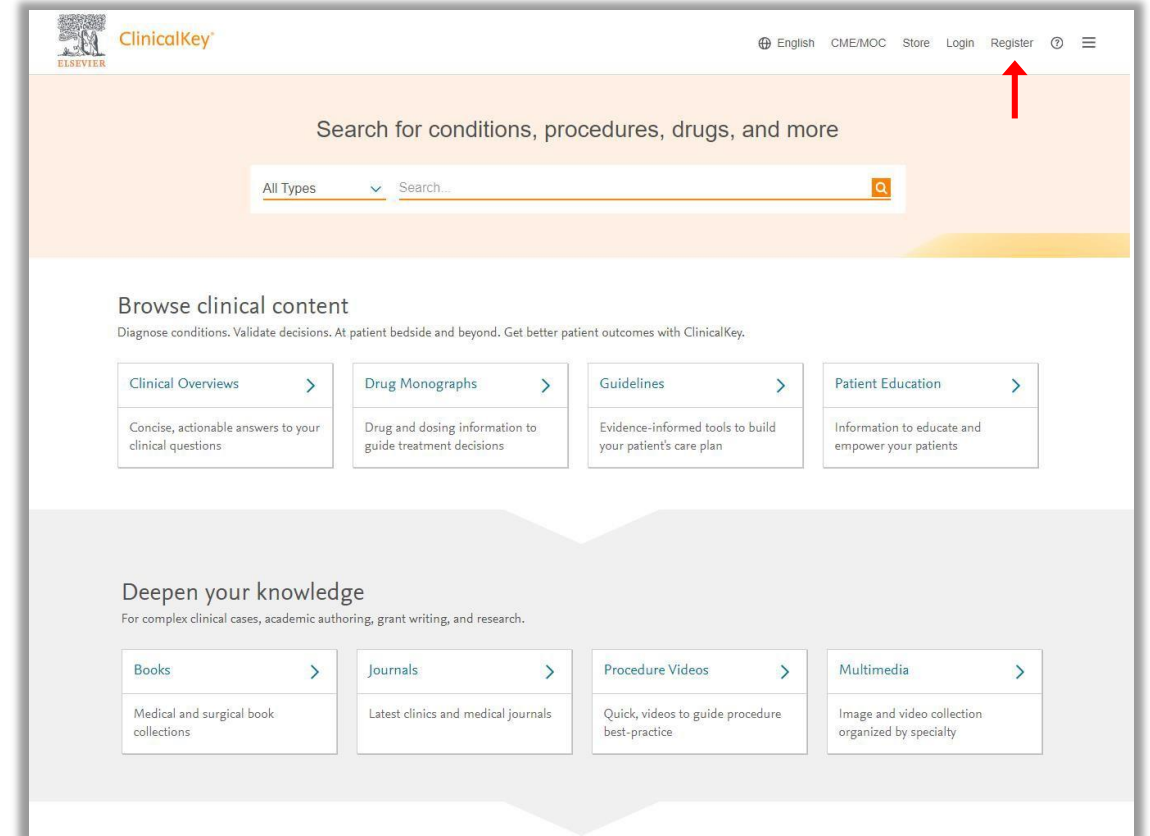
ELSEVIER ClinicalKey®

English CME/MOC Store Login Register

Search for conditions, procedures, drugs, and more

All Types Search...

Browse clinical content
Diagnose conditions. Validate decisions. At patient bedside and beyond. Get better patient outcomes with ClinicalKey.

Clinical Overviews
Concise, actionable answers to your clinical questions

Drug Monographs
Drug and dosing information to guide treatment decisions

Guidelines
Evidence-informed tools to build your patient's care plan

Patient Education
Information to educate and empower your patients

Deepen your knowledge
For complex clinical cases, academic authoring, grant writing, and research.

Books
Medical and surgical book collections

Journals
Latest clinics and medical journals

Procedure Videos
Quick, videos to guide procedure best-practice

Multimedia
Image and video collection organized by specialty